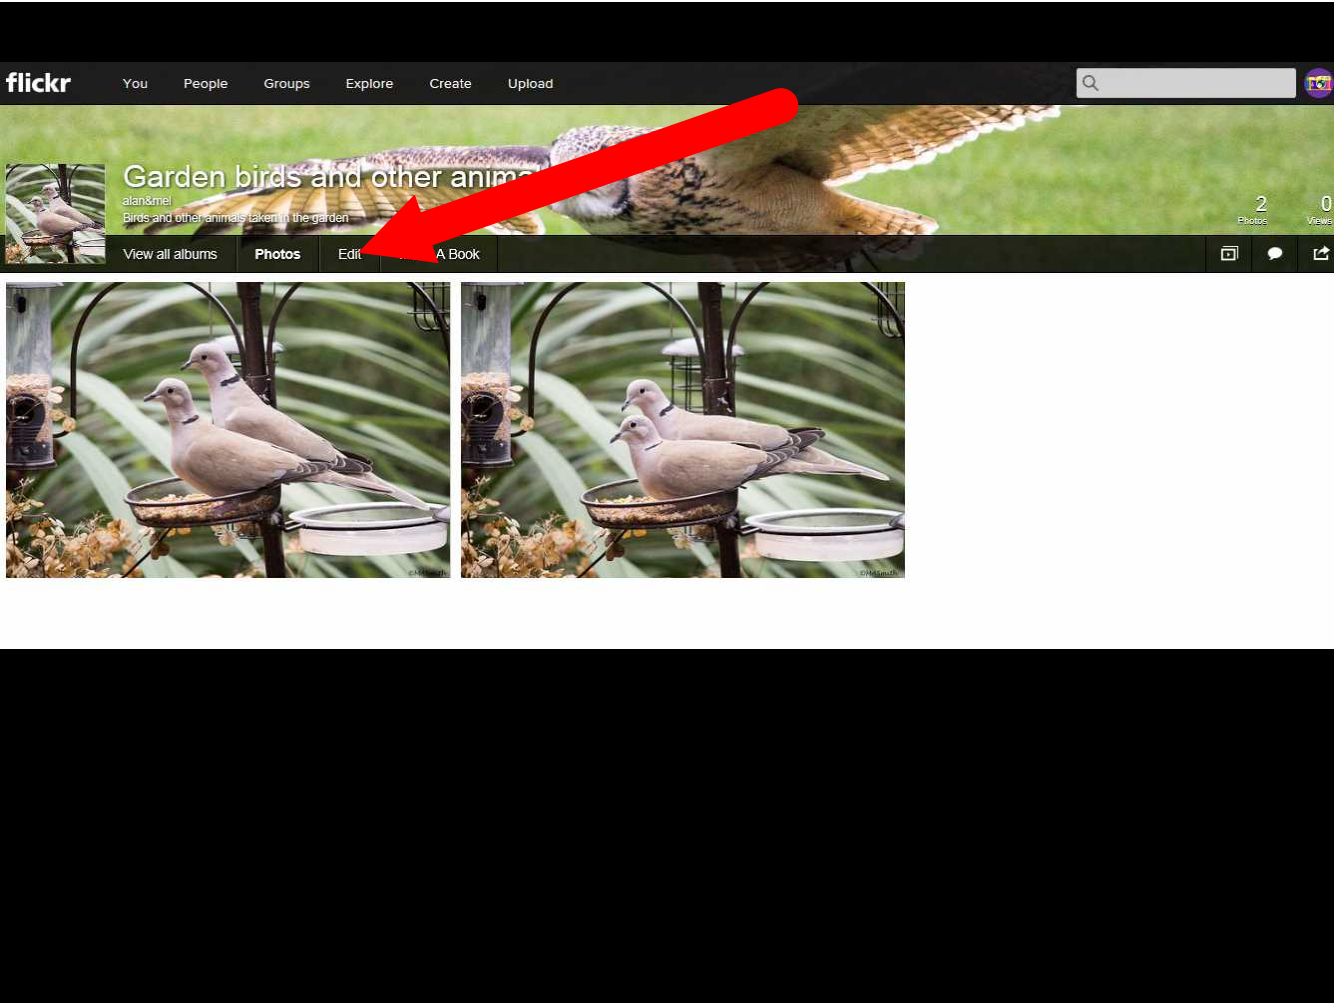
flickr You People Groups Explore Create Upload

Garden birds and other anim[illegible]

alan&mel

Birds and other animals taken in the garden

2 Photos

0 Views

View all albums Photos Edit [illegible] A Book

©MHSmith

©MHSmith